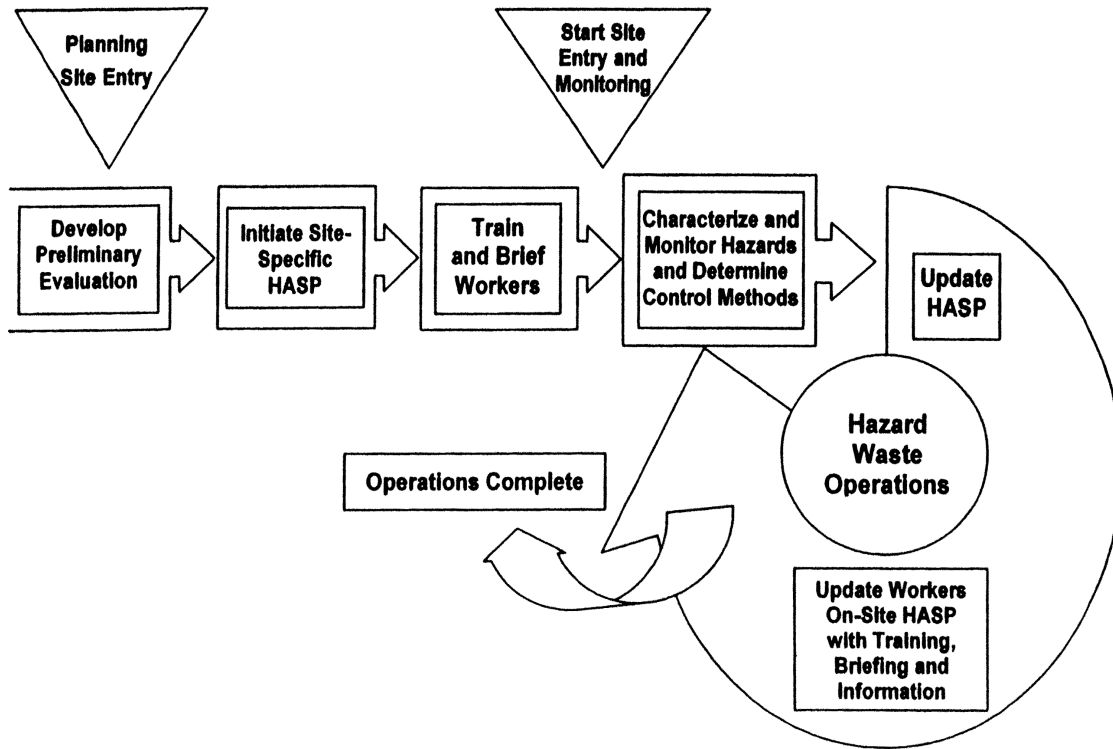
Planning Site Entry

Start Site Entry and Monitoring

Develop Preliminary Evaluation

Initiate Site-Specific HASP

Train and Brief Workers

Characterize and Monitor Hazards and Determine Control Methods

Update HASP

Hazard Waste Operations

Operations Complete

Update Workers On-Site HASP with Training, Briefing and Information